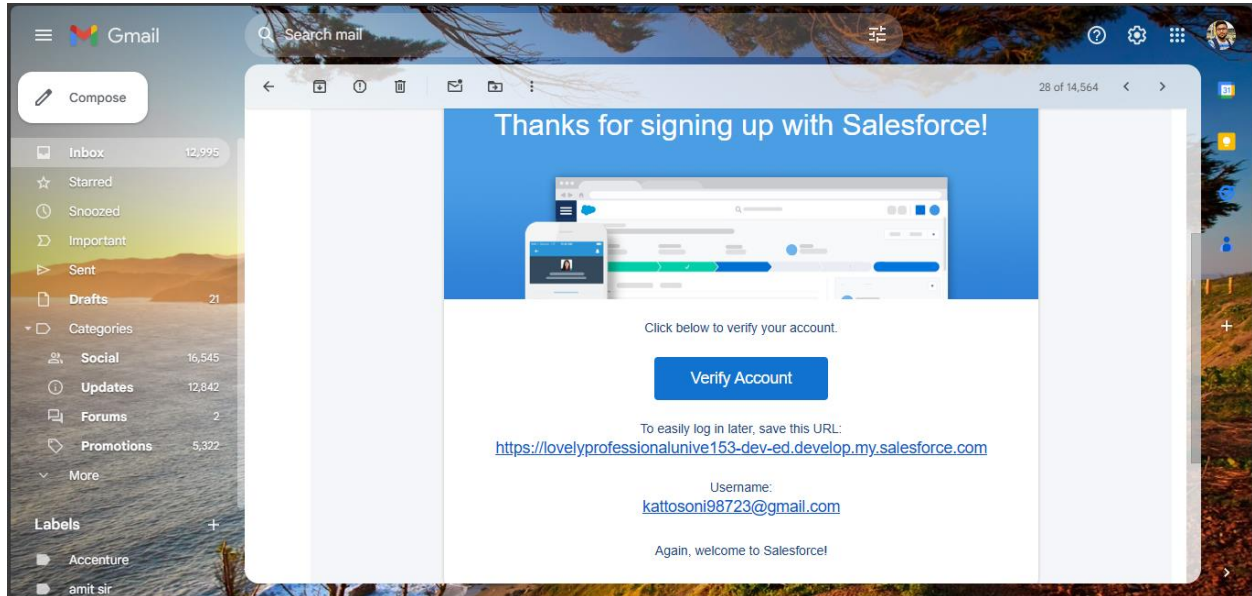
Gmail

Search mail

Compose

Inbox 12,995
Starred
Snoozed
Important
Sent
Drafts 21
Categories
Social 16,545
Updates 12,842
Forums 2
Promotions 5,322
More

Labels +
Accenture
amit sir

28 of 14,564

Thanks for signing up with Salesforce!

Click below to verify your account.

Verify Account

To easily log in later, save this URL:
https://lovelyprofessionalunive153-dev-ed.develop.my.salesforce.com

Username:
kattosoni98723@gmail.com

Again, welcome to Salesforce!